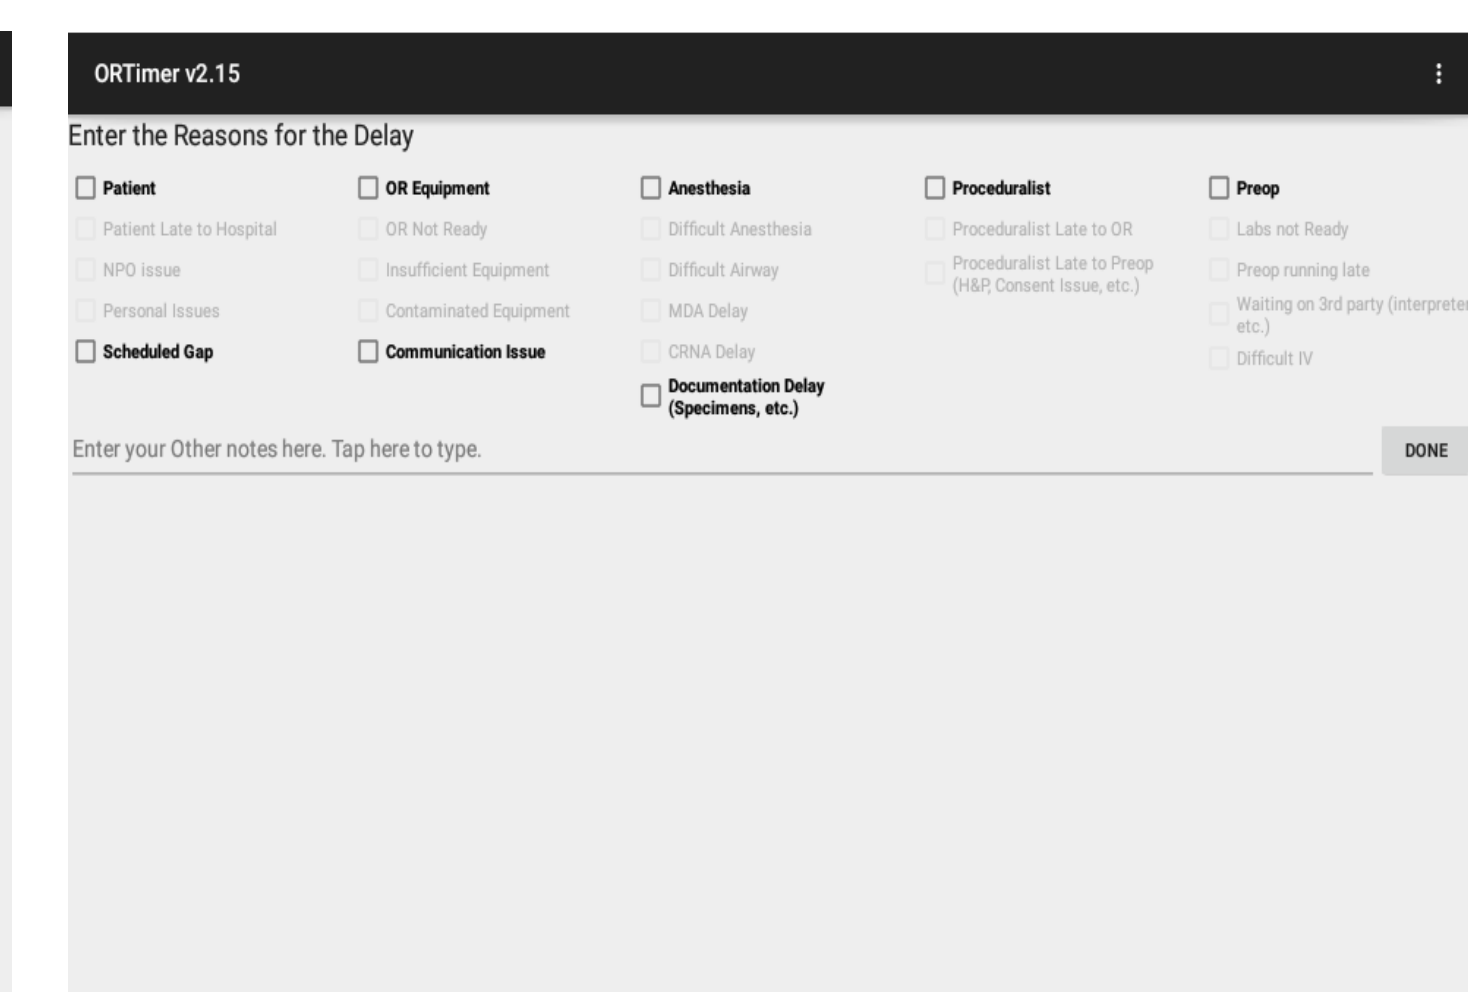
ORTimer v2.15

Enter the Reasons for the Delay

Patient
Patient Late to Hospital
NPO issue
Personal Issues
Scheduled Gap

OR Equipment
OR Not Ready
Insufficient Equipment
Contaminated Equipment
Communication Issue

Anesthesia
Difficult Anesthesia
Difficult Airway
MDA Delay
CRNA Delay
Documentation Delay (Specimens, etc.)

Proceduralist
Proceduralist Late to OR
Proceduralist Late to Preop (H&P, Consent Issue, etc.)

Preop
Labs not Ready
Preop running late
Waiting on 3rd party (interpreter etc.)
Difficult IV

Enter your Other notes here. Tap here to type.

DONE